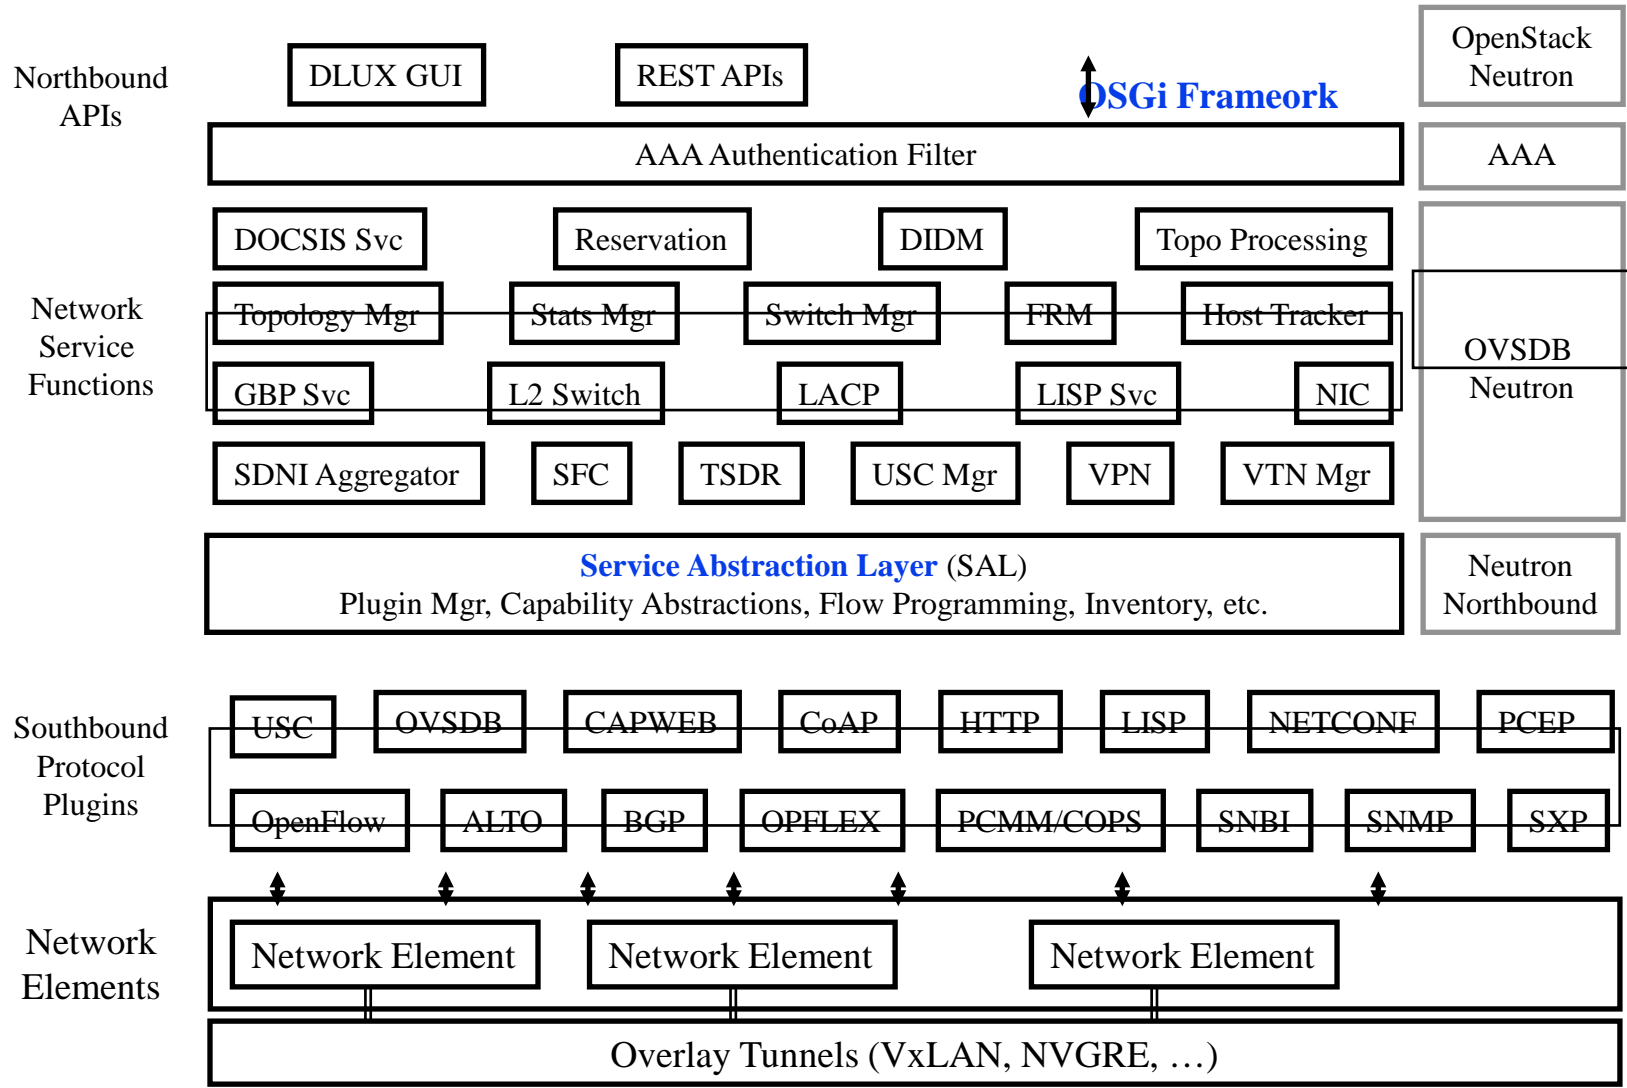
Northbound APIs

DLUX GUI

REST APIs

OSGi Frameork

OpenStack Neutron

AAA Authentication Filter

AAA

Network Service Functions

DOCSIS Svc

Reservation

DIDM

Topo Processing

Topology Mgr

Stats Mgr

Switch Mgr

FRM

Host Tracker

OVSDB Neutron

GBP Svc

L2 Switch

LACP

LISP Svc

NIC

SDNI Aggregator

SFC

TSDR

USC Mgr

VPN

VTN Mgr

Service Abstraction Layer (SAL)
Plugin Mgr, Capability Abstractions, Flow Programming, Inventory, etc.

Neutron Northbound

Southbound Protocol Plugins

USC

OVSDB

CAPWEB

CoAP

HTTP

LISP

NETCONF

PCEP

OpenFlow

ALTO

BGP

OPFLEX

PCMM/COPS

SNBI

SNMP

SXP

Network Elements

Network Element

Network Element

Network Element

Overlay Tunnels (VxLAN, NVGRE, …)